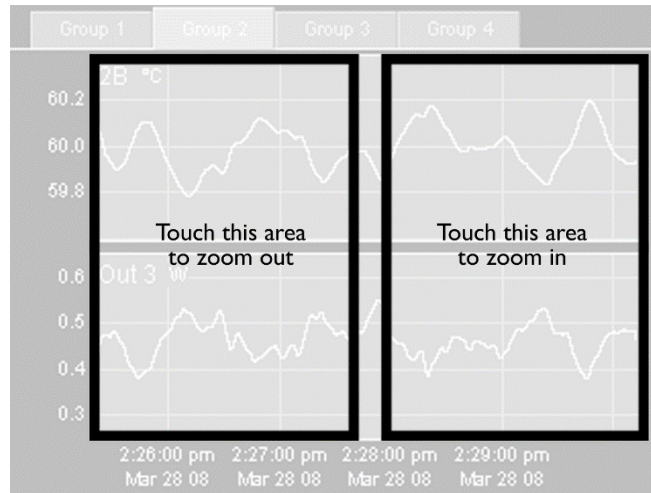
Group 1 Group 2 Group 3 Group 4

2B °C

60.2

60.0

59.8

Touch this area to zoom out

Touch this area to zoom in

Out 3 W

0.6

0.5

0.4

0.3

2:26:00 pm Mar 28 08

2:27:00 pm Mar 28 08

2:28:00 pm Mar 28 08

2:29:00 pm Mar 28 08